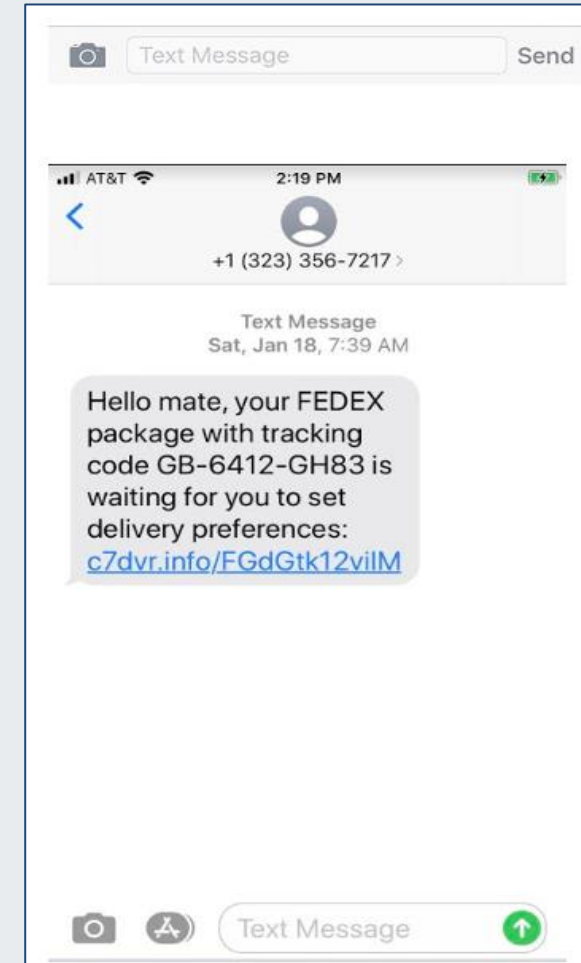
Text Message
Send

AT&T
2:19 PM
+1 (323) 356-7217

Text Message
Sat, Jan 18, 7:39 AM

Hello mate, your FEDEX package with tracking code GB-6412-GH83 is waiting for you to set delivery preferences: c7dvr.info/FGdGtk12vilM

Text Message